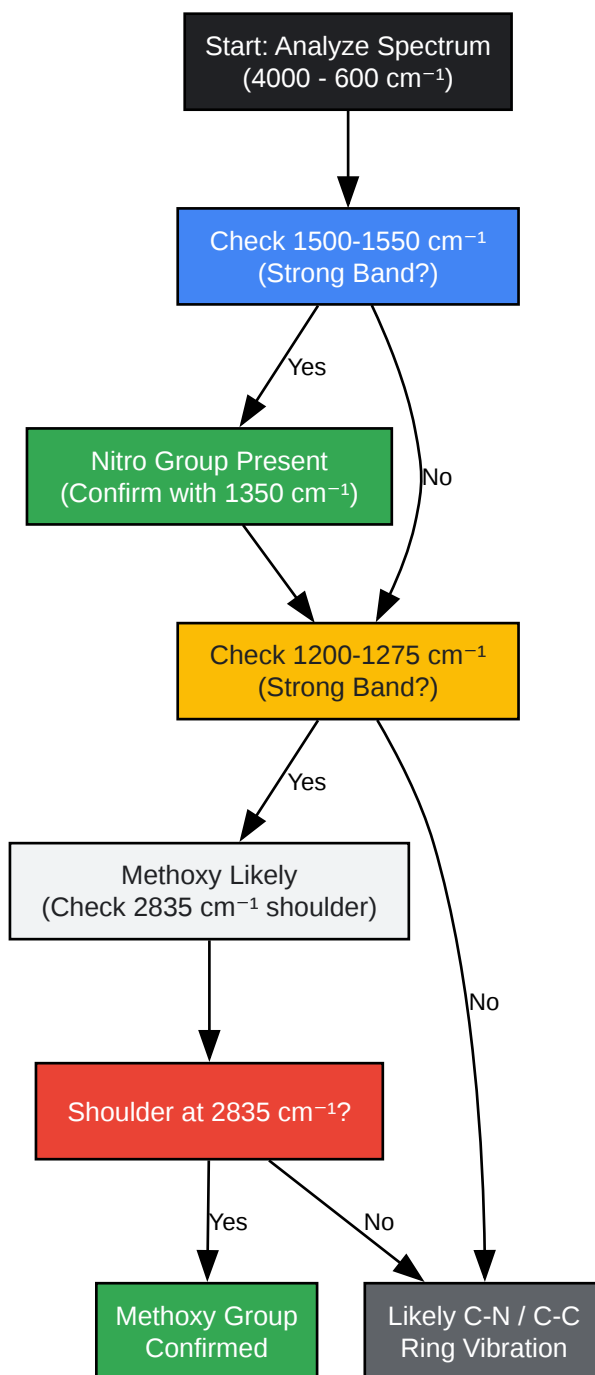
Start: Analyze Spectrum
(4000 - 600 cm$^{-1}$)

Check 1500-1550 cm$^{-1}$
(Strong Band?)

Yes

No

Nitro Group Present
(Confirm with 1350 cm$^{-1}$)

Check 1200-1275 cm$^{-1}$
(Strong Band?)

Yes

No

Methoxy Likely
(Check 2835 cm$^{-1}$ shoulder)

Shoulder at 2835 cm$^{-1}$?

Yes

No

Methoxy Group Confirmed

Likely C-N / C-C Ring Vibration